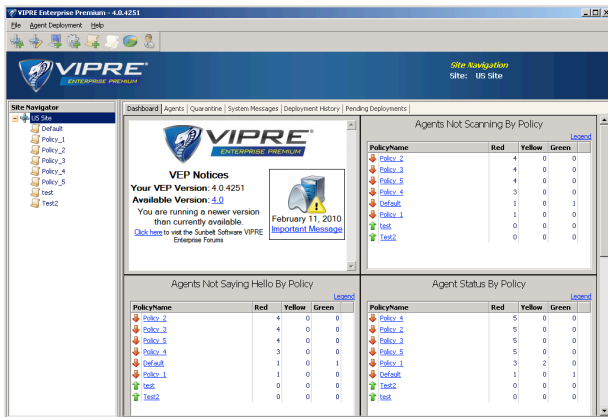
VIPRE Enterprise Premium - 4.0.4251

File Agent Deployment Help

VIPRE ENTERPRISE PREMIUM

Site Navigation
Site: US Site

Site Navigator

US Site
Default
Policy_1
Policy_2
Policy_3
Policy_4
Policy_5
test
Test2

Dashboard | Agents | Quarantine | System Messages | Deployment History | Pending Deployments

VIPRE ENTERPRISE PREMIUM

VEP Notices
Your VEP Version: 4.0.4251
Available Version: 4.0
You are running a newer version than currently available.
Click here to visit the Sunbelt Software VIPRE Enterprise Forums

February 11, 2010
Important Message

Agents Not Scanning By Policy

Legend

| PolicyName | Red | Yellow | Green |
|---|---|---|---|
| Policy_2 | 4 | 0 | 0 |
| Policy_3 | 4 | 0 | 0 |
| Policy_5 | 4 | 0 | 0 |
| Policy_4 | 3 | 0 | 0 |
| Default | 1 | 0 | 1 |
| Policy_1 | 1 | 0 | 0 |
| test | 0 | 0 | 0 |
| Test2 | 0 | 0 | 0 |

Agents Not Saying Hello By Policy

Legend

| PolicyName | Red | Yellow | Green |
|---|---|---|---|
| Policy_2 | 4 | 0 | 0 |
| Policy_3 | 4 | 0 | 0 |
| Policy_5 | 4 | 0 | 0 |
| Policy_4 | 3 | 0 | 0 |
| Default | 1 | 0 | 1 |
| Policy_1 | 1 | 0 | 0 |
| test | 0 | 0 | 0 |
| Test2 | 0 | 0 | 0 |

Agent Status By Policy

Legend

| PolicyName | Red | Yellow | Green |
|---|---|---|---|
| Policy_4 | 5 | 0 | 0 |
| Policy_2 | 5 | 0 | 0 |
| Policy_3 | 5 | 0 | 0 |
| Policy_5 | 5 | 0 | 0 |
| Policy_1 | 3 | 2 | 0 |
| Default | 1 | 1 | 0 |
| Test2 | 0 | 0 | 0 |
| test | 0 | 0 | 0 |